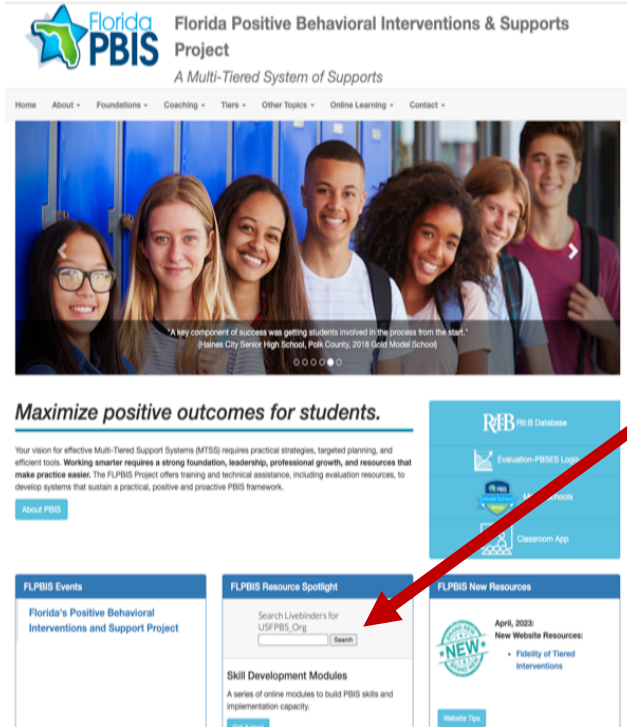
Florida PBIS

Florida Positive Behavioral Interventions & Supports Project

A Multi-Tiered System of Supports

Home About Foundations Coaching Tiers Other Topics Online Learning Contact

"A key component of success was getting students involved in the process from the start."
(Haines City Senior High School, Polk County, 2018 Gold Model School)

Maximize positive outcomes for students.

Your vision for effective Multi-Tiered Support Systems (MTSS) requires practical strategies, targeted planning, and efficient tools. **Working smarter requires a strong foundation, leadership, professional growth, and resources that make practice easier.** The FLPBIS Project offers training and technical assistance, including evaluation resources, to develop systems that sustain a practical, positive and proactive PBIS framework.

About PBIS

RtI:B Database

Evaluation-PBSES Login

M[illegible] Schools

Classroom App

FLPBIS Events

Florida's Positive Behavioral Interventions and Support Project

FLPBIS Resource Spotlight

Search Livebinders for USFPBS_Org

Search

Skill Development Modules

A series of online modules to build PBIS skills and implementation capacity.

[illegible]

FLPBIS New Resources

NEW

April, 2023:
New Website Resources:

• Fidelity of Tiered Interventions

Website Tips